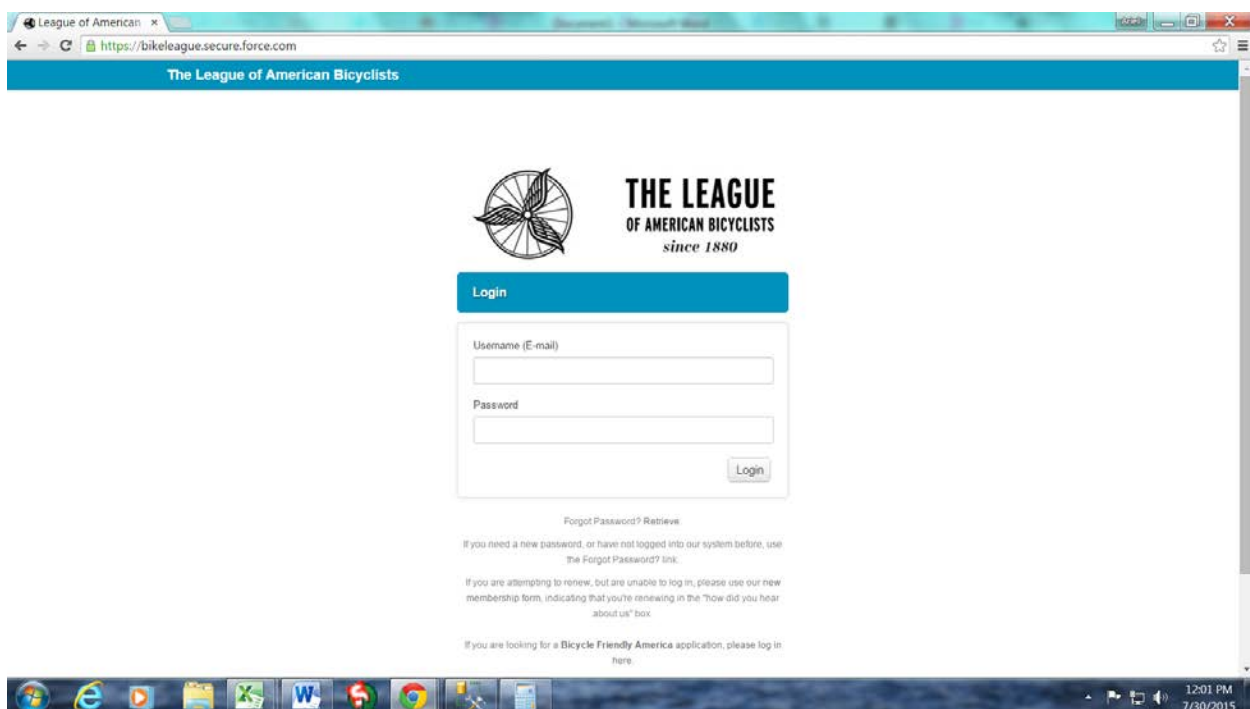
League of American ×

https://bikeleague.secure.force.com

The League of American Bicyclists

THE LEAGUE
OF AMERICAN BICYCLISTS
since 1880

Login

Username (E-mail)

Password

Login

Forgot Password? Retrieve

If you need a new password, or have not logged into our system before, use the Forgot Password? link.

If you are attempting to renew, but are unable to log in, please use our new membership form, indicating that you're renewing in the "how did you hear about us" box.

If you are looking for a Bicycle Friendly America application, please log in here.

12:01 PM
7/30/2015